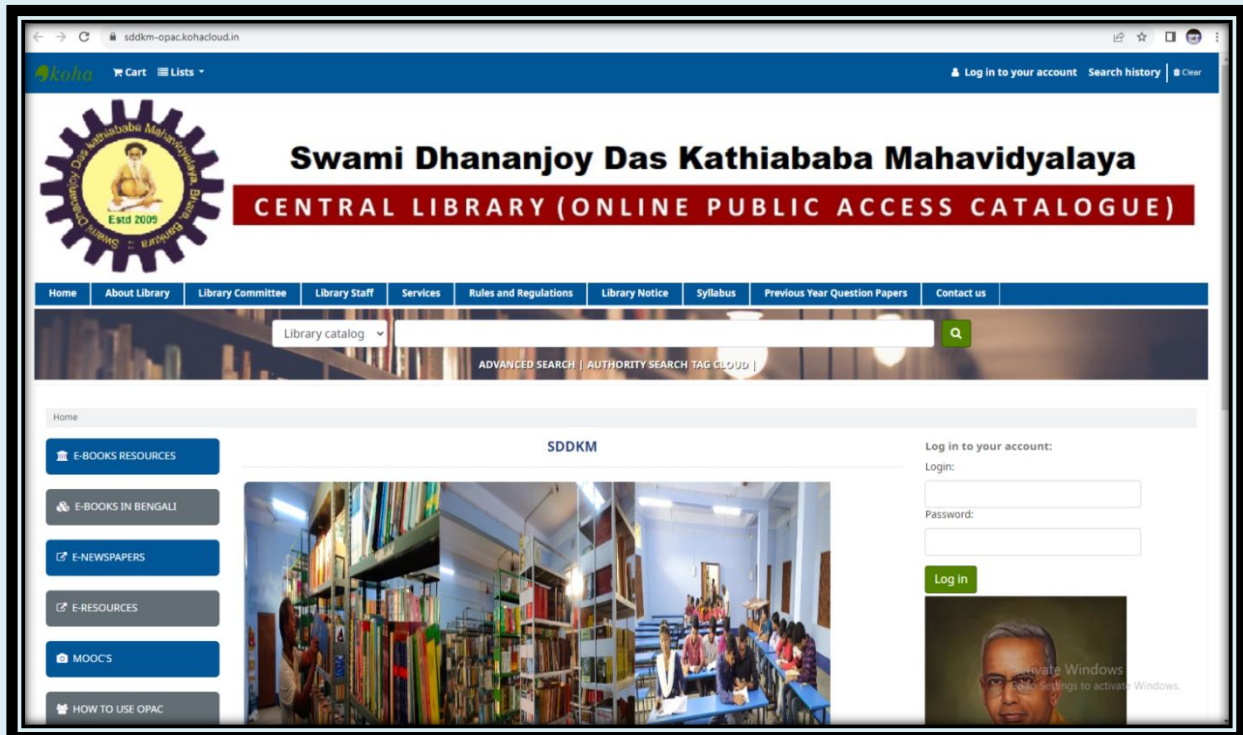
sddkm-opac.kohacloud.in

koha Cart Lists

Log in to your account Search history Clear

Swami Dhananjoy Das Kathiababa Mahavidyalaya Estd 2009

Swami Dhananjoy Das Kathiababa Mahavidyalaya

CENTRAL LIBRARY (ONLINE PUBLIC ACCESS CATALOGUE)

Home | About Library | Library Committee | Library Staff | Services | Rules and Regulations | Library Notice | Syllabus | Previous Year Question Papers | Contact us

Library catalog

ADVANCED SEARCH | AUTHORITY SEARCH TAG CLOUD |

Home

E-BOOKS RESOURCES

E-BOOKS IN BENGALI

E-NEWSPAPERS

E-RESOURCES

MOOC'S

HOW TO USE OPAC

SDDKM

Log in to your account:

Login:

Password:

Log in

Activate Windows
Go to Settings to activate Windows.